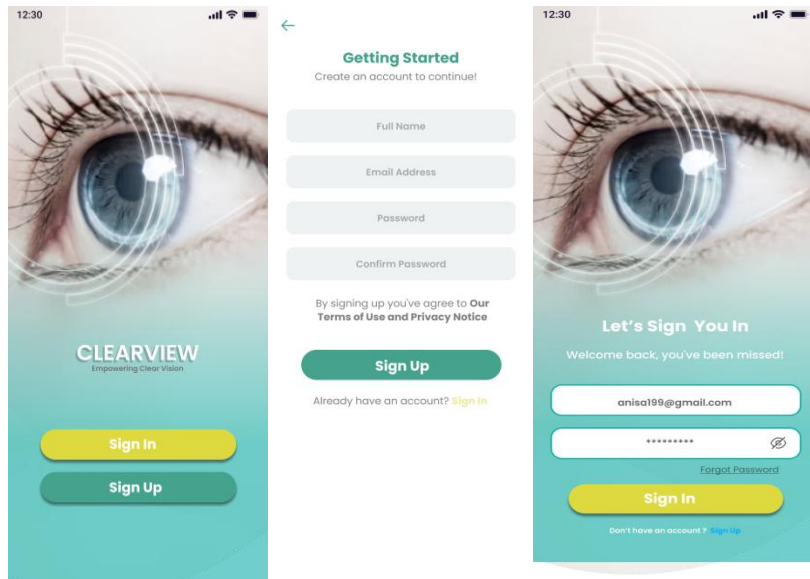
12:30

CLEARVIEW
Empowering Clear Vision

Sign In

Sign Up

←

Getting Started
Create an account to continue!

Full Name

Email Address

Password

Confirm Password

By signing up you've agree to Our Terms of Use and Privacy Notice

Sign Up

Already have an account? Sign In

12:30

Let's Sign You In
Welcome back, you've been missed!

anisa199@gmail.com

*********

Forgot Password

Sign In

Don't have an account ? Sign Up